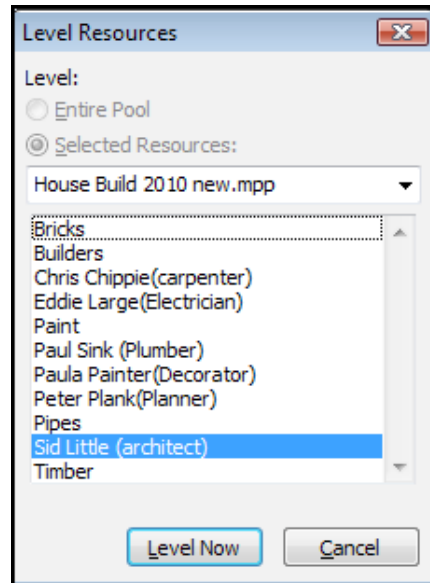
Level Resources

Level:

Entire Pool

Selected Resources:

House Build 2010 new.mpp

Bricks
Builders
Chris Chippie(carpenter)
Eddie Large(Electrician)
Paint
Paul Sink (Plumber)
Paula Painter(Decorator)
Peter Plank(Planner)
Pipes
Sid Little (architect)
Timber

Level Now

Cancel